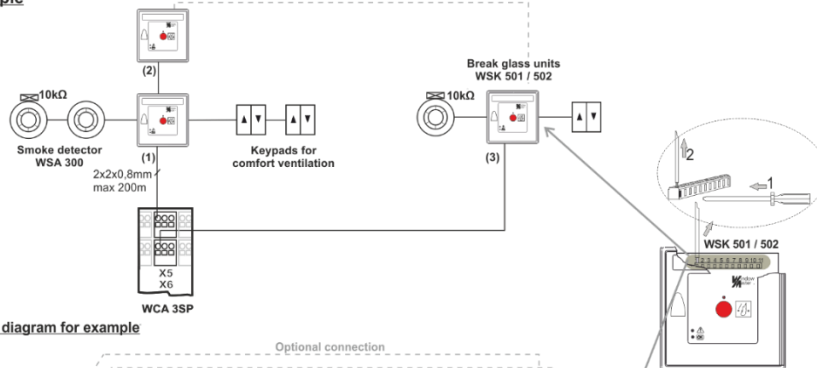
ple

(2)

10kΩ

Smoke detector
WSA 300

(1)

Keypads for
comfort ventilation

2x2x0,8mm
max 200m

X5
X6

WCA 3SP

Break glass units
WSK 501 / 502

10kΩ

(3)

2

1

WSK 501 / 502

diagram for example

Optional connection